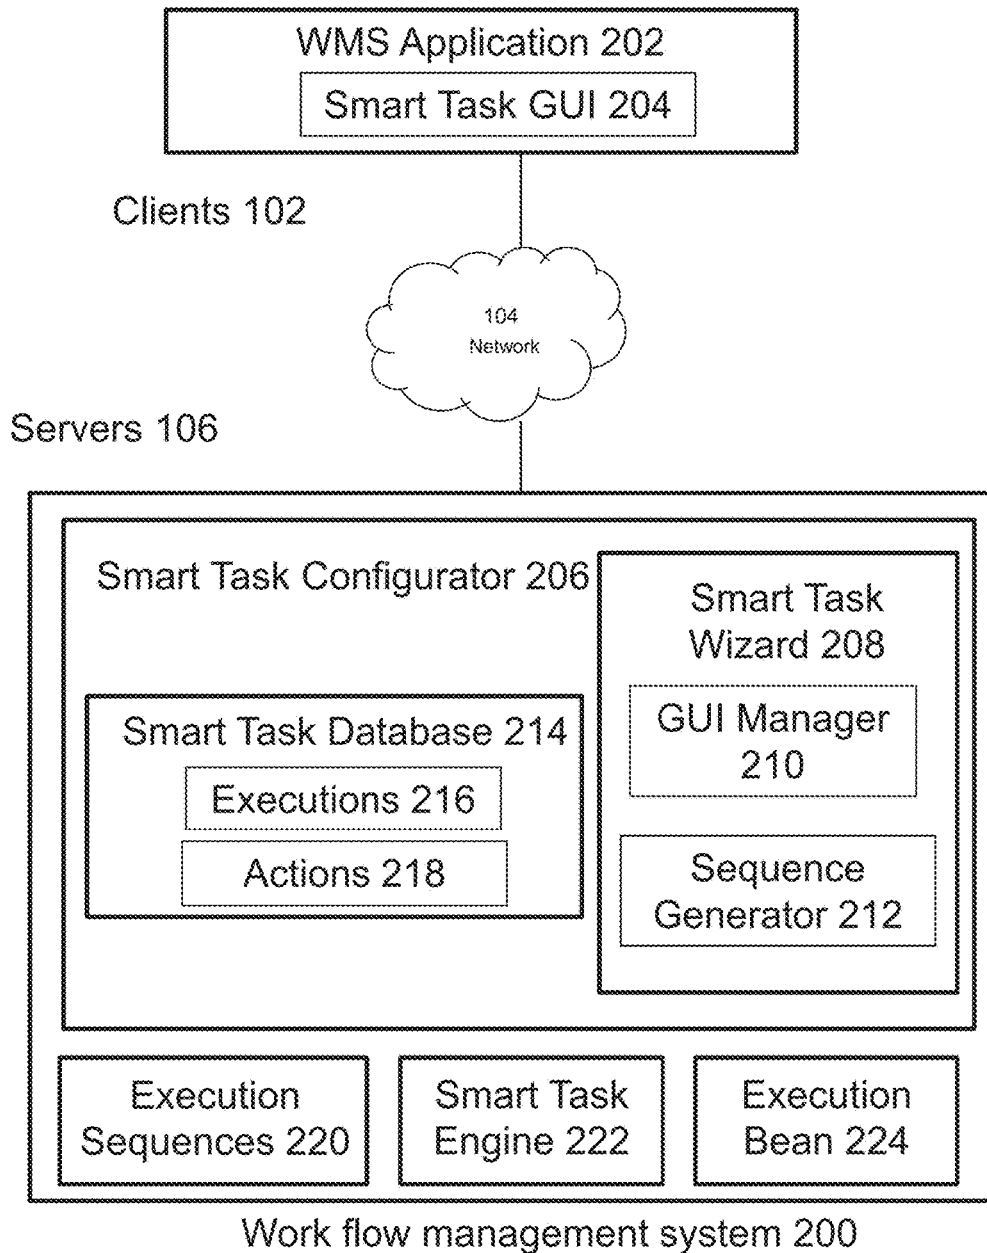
WMS Application 202

Smart Task GUI 204

Clients 102

104
Network

Servers 106

Smart Task Configurator 206

Smart Task Wizard 208

GUI Manager 210

Sequence Generator 212

Smart Task Database 214

Executions 216

Actions 218

Execution Sequences 220

Smart Task Engine 222

Execution Bean 224

Work flow management system 200